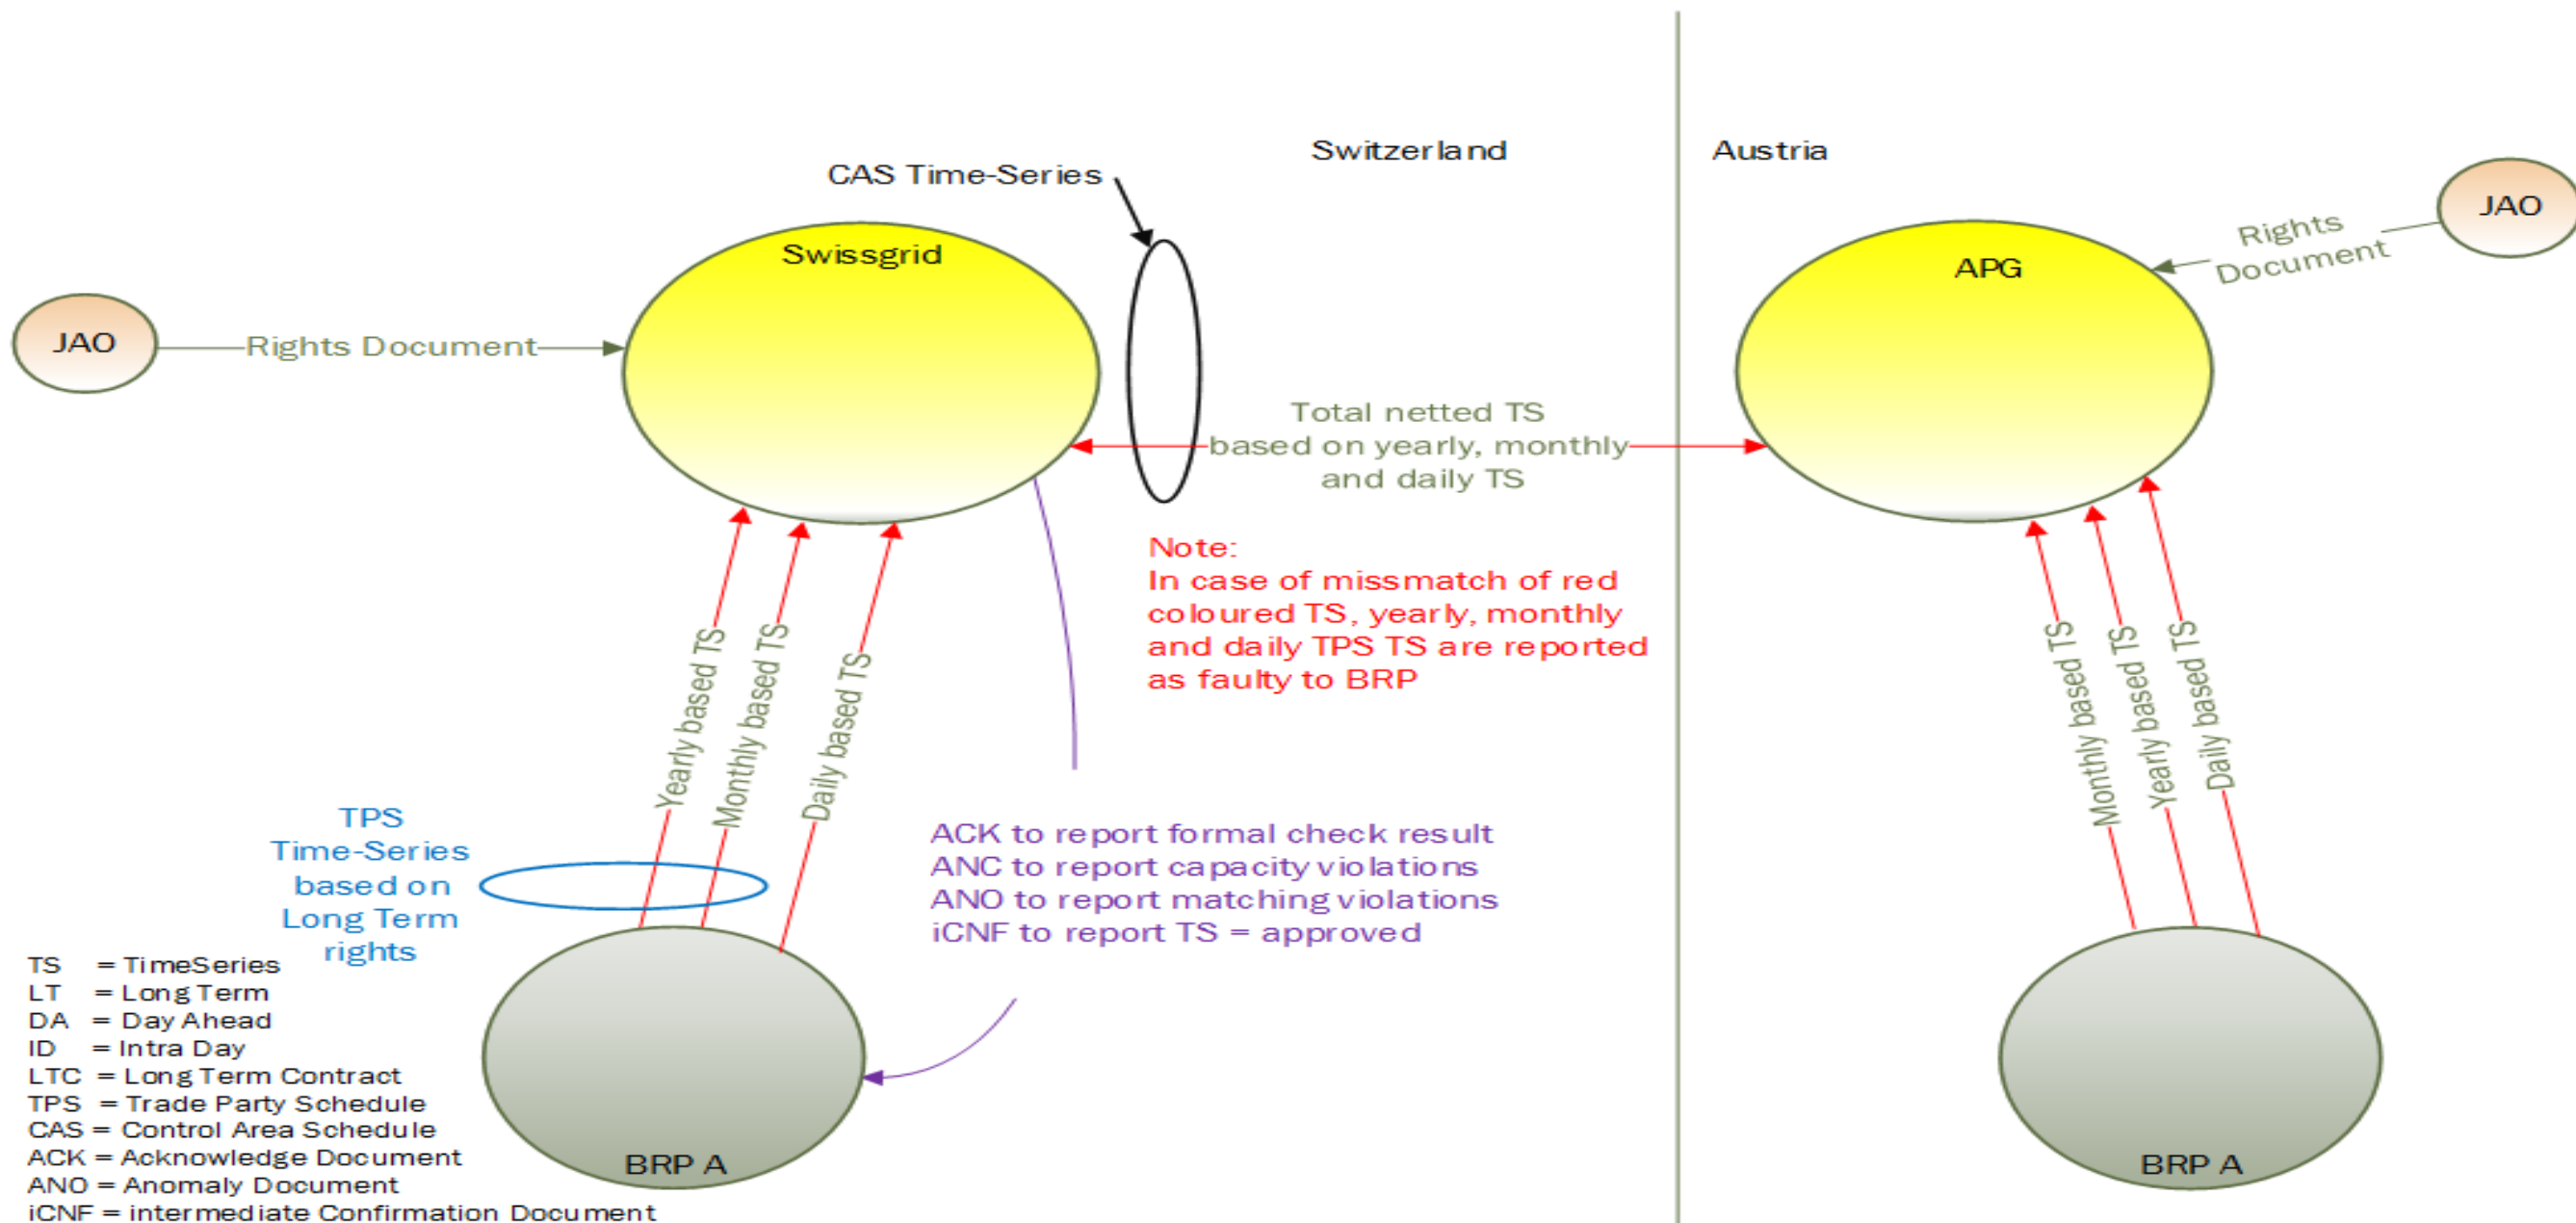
Switzerland

Austria

CAS Time-Series

Swissgrid

APG

JAO

Rights Document

JAO

Rights Document

Total netted TS based on yearly, monthly and daily TS

Note:
In case of missmatch of red coloured TS, yearly, monthly and daily TPS TS are reported as faulty to BRP

Yearly based TS

Monthly based TS

Daily based TS

Monthly based TS

Yearly based TS

Daily based TS

TPS Time-Series based on Long Term rights

ACK to report formal check result
ANC to report capacity violations
ANO to report matching violations
iCNF to report TS = approved

BRP A

BRP A

TS = TimeSeries
LT = Long Term
DA = Day Ahead
ID = Intra Day
LTC = Long Term Contract
TPS = Trade Party Schedule
CAS = Control Area Schedule
ACK = Acknowledge Document
ANO = Anomaly Document
iCNF = intermediate Confirmation Document